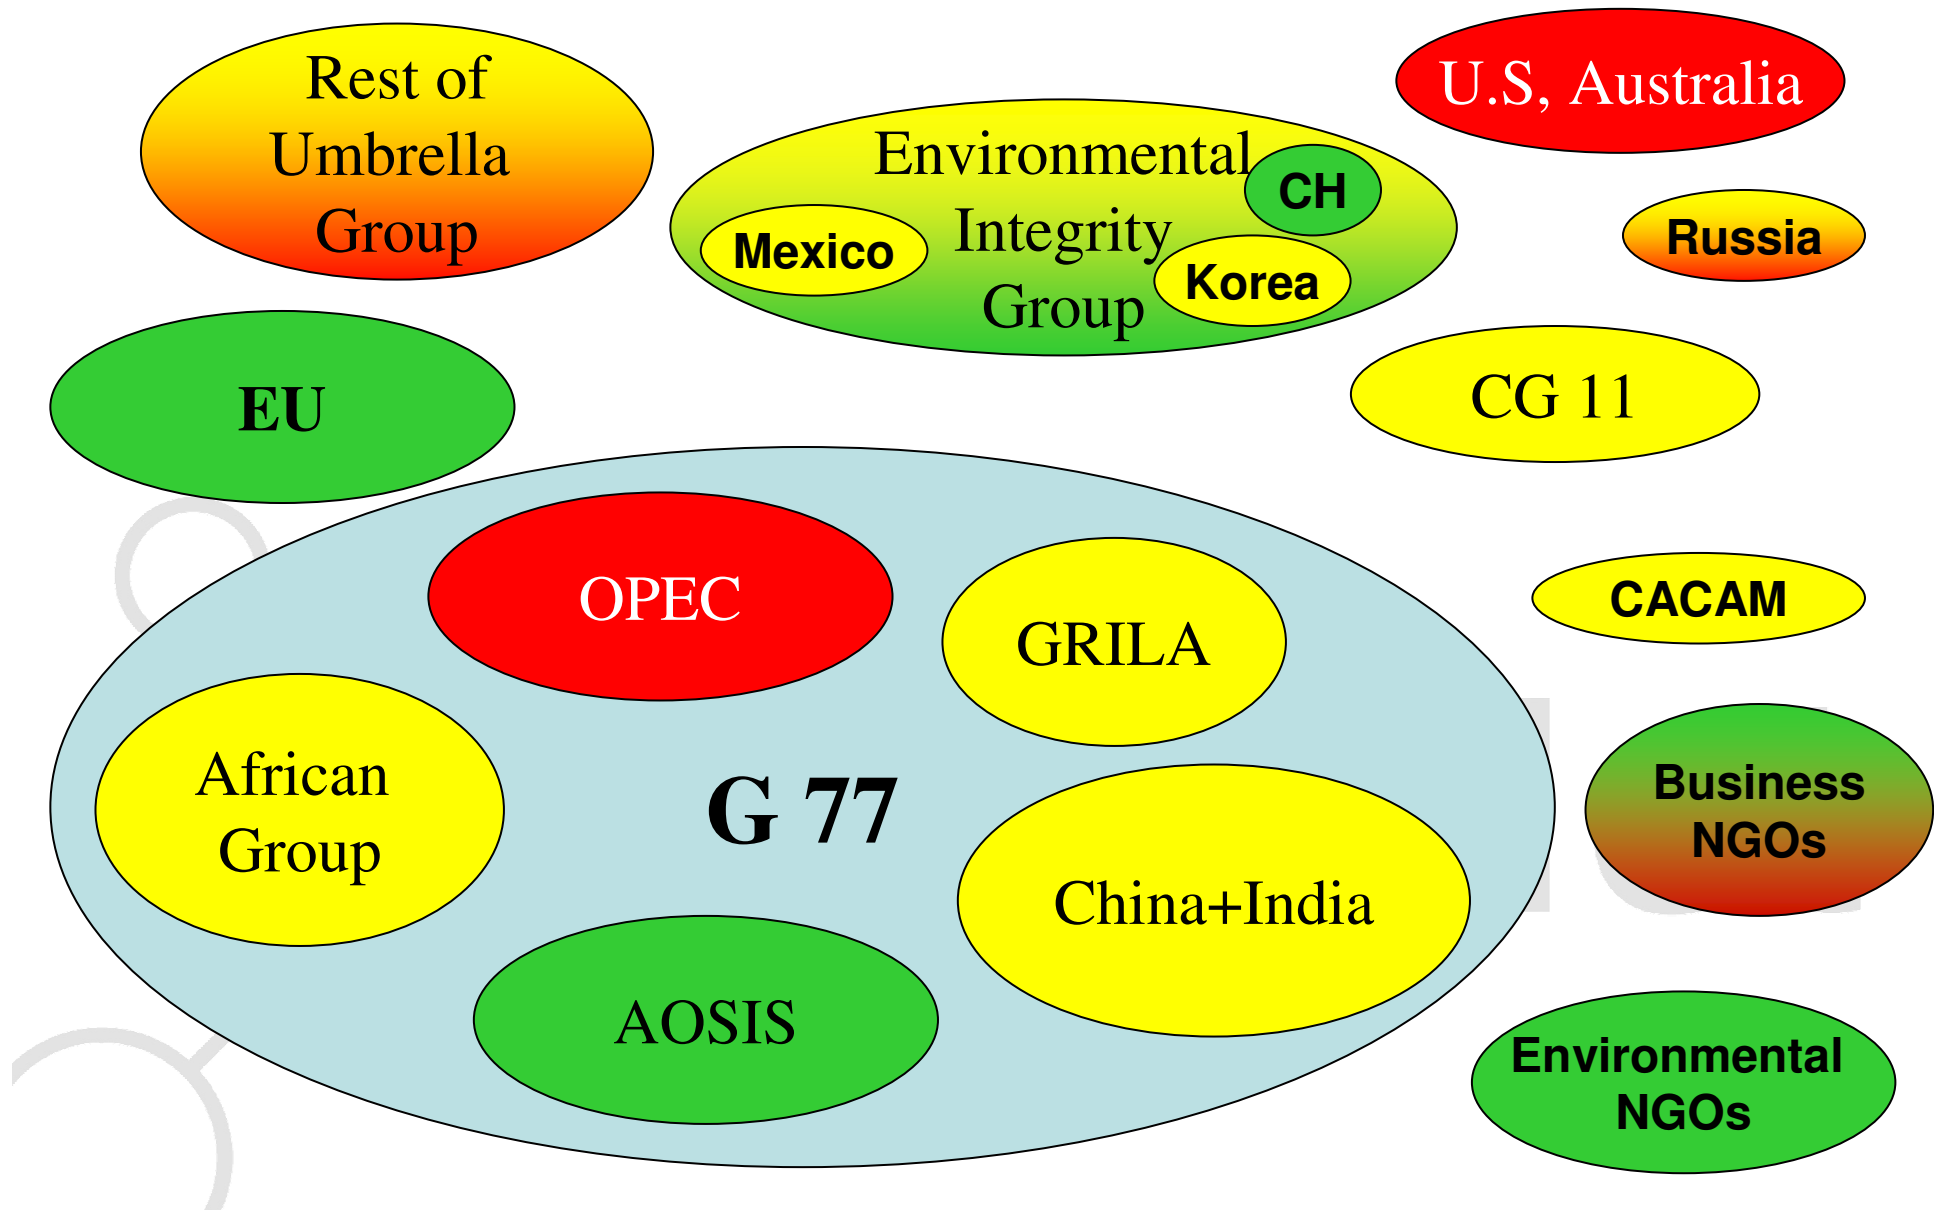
Rest of Umbrella Group

Environmental Integrity Group

CH

Mexico

Korea

U.S, Australia

Russia

EU

CG 11

OPEC

GRILA

CACAM

African Group

G 77

China+India

Business NGOs

AOSIS

Environmental NGOs